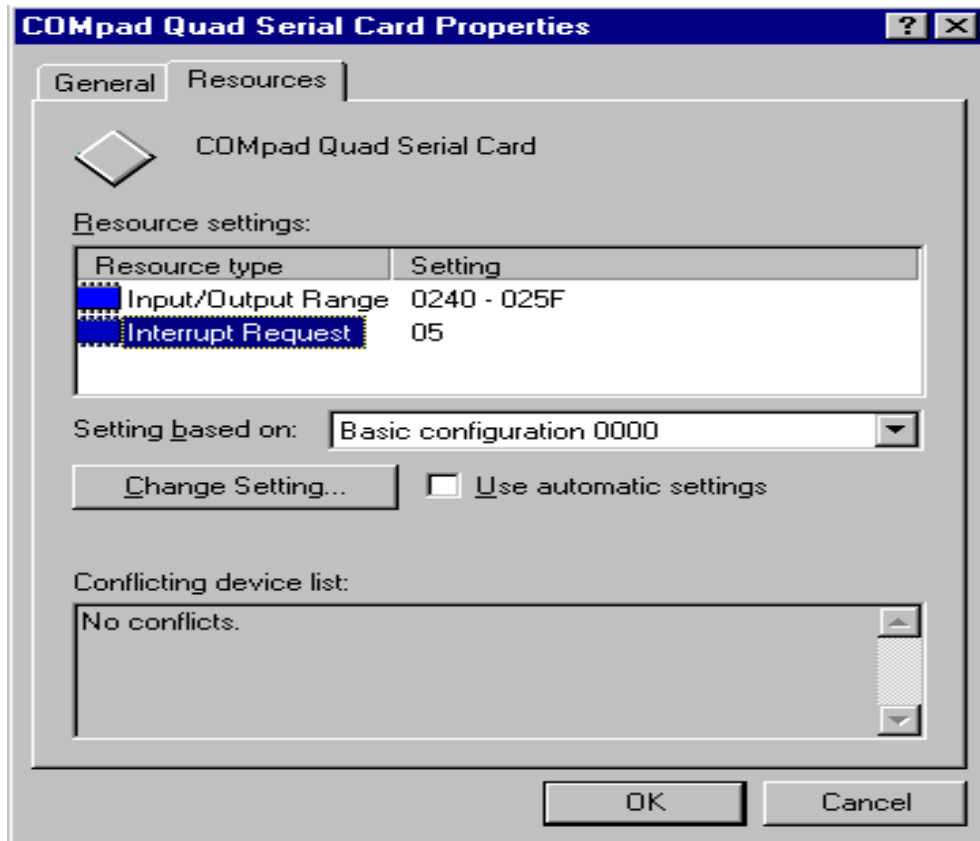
COMpad Quad Serial Card Properties

? X

General Resources

COMpad Quad Serial Card

Resource settings:

| Resource type | Setting |
|---|---|
| Input/Output Range | 0240 - 025F |
| Interrupt Request | 05 |

Setting based on: Basic configuration 0000

Change Setting...

Use automatic settings

Conflicting device list:

No conflicts.

OK

Cancel